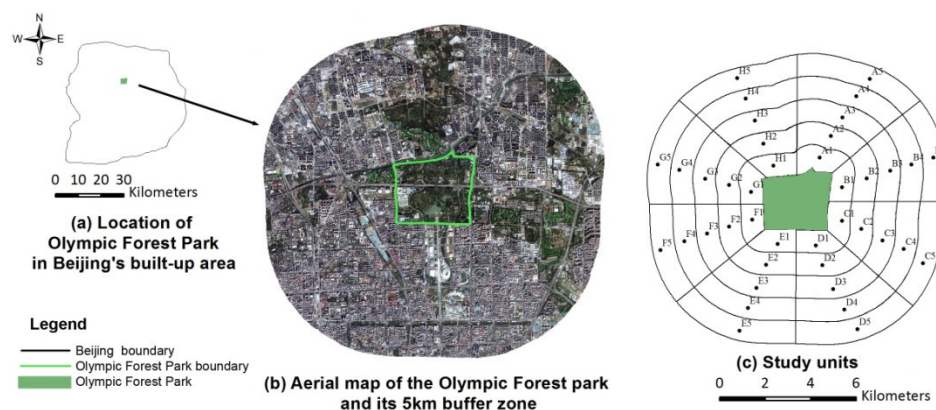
N
W E
S

0 10 20 30
Kilometers

(a) Location of Olympic Forest Park in Beijing's built-up area

Legend
Beijing boundary
Olympic Forest Park boundary
Olympic Forest Park

(b) Aerial map of the Olympic Forest park and its 5km buffer zone

H5
A5
H4
A4
H3
A3
H2
A2
H1
A1
G5
G4
G3
G2
G1
B1
B2
B3
B4
B5
F1
F2
F3
F4
F5
C1
C2
C3
C4
C5
E1
D1
E2
D2
E3
D3
E4
D4
E5
D5

(c) Study units
0 2 4 6
Kilometers